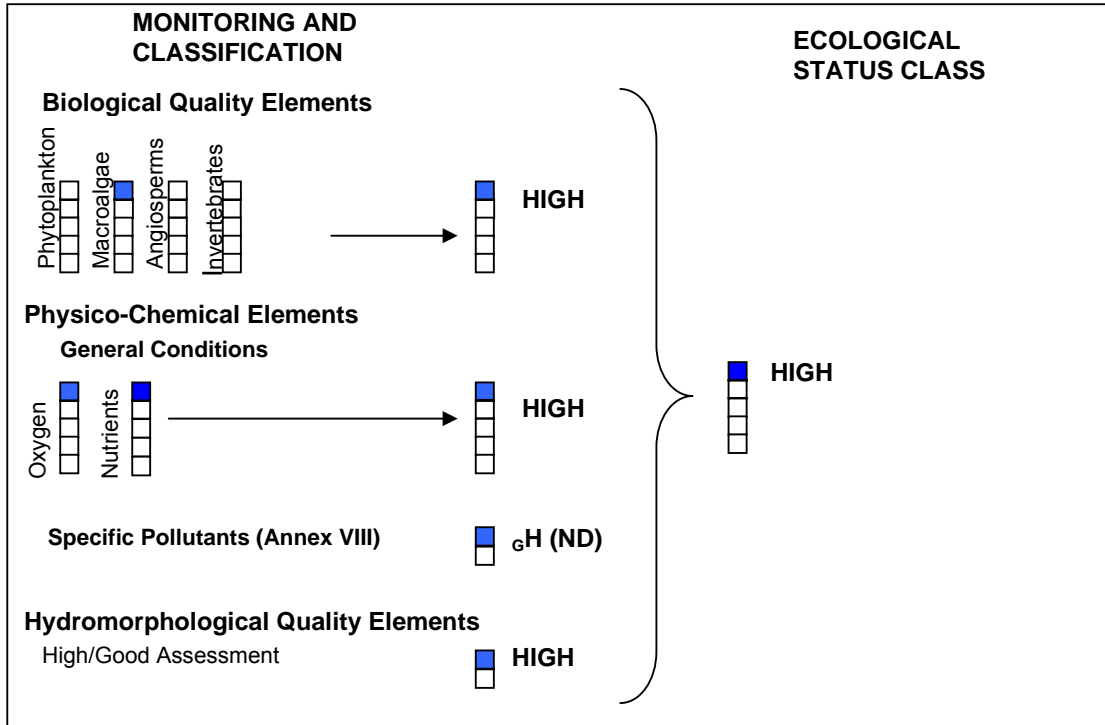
MONITORING AND CLASSIFICATION

ECOLOGICAL STATUS CLASS

Biological Quality Elements

Phytoplankton

Macroalgae

Angiosperms

Invertebrates

HIGH

Physico-Chemical Elements

General Conditions

Oxygen

Nutrients

HIGH

HIGH

Specific Pollutants (Annex VIII)

$_G$H (ND)

Hydromorphological Quality Elements

High/Good Assessment

HIGH